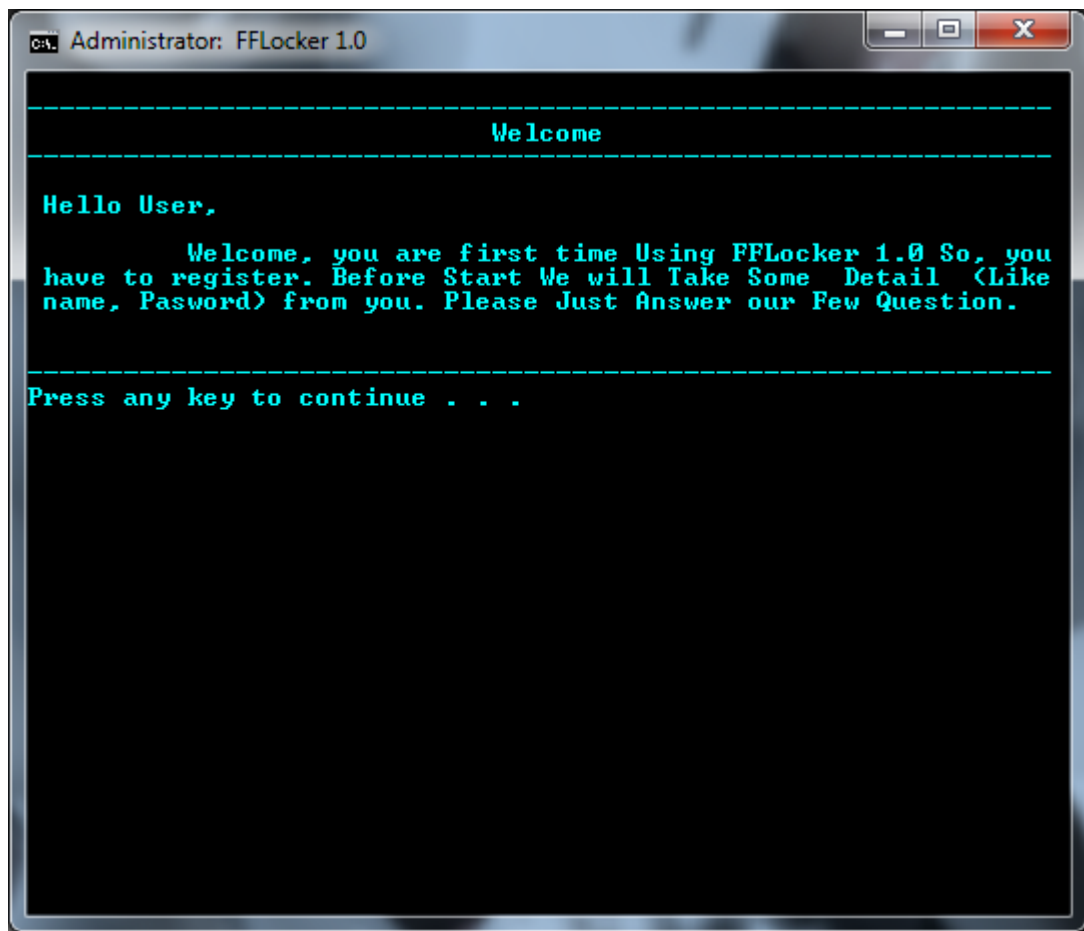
Administrator: FFLocker 1.0

----------------------------------------------------------------
Welcome
----------------------------------------------------------------

Hello User,

Welcome, you are first time Using FFLocker 1.0 So, you have to register. Before Start We will Take Some Detail (Like name, Pasword) from you. Please Just Answer our Few Question.

----------------------------------------------------------------
Press any key to continue . . .